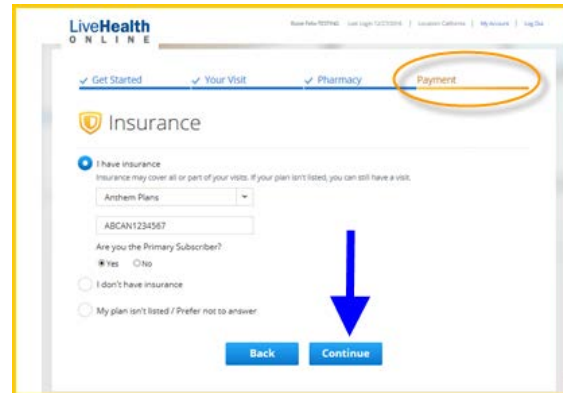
LiveHealth ONLINE

Rose Fela TESTING Last Login 12/27/2016 | Location California | My Account | Log Out

✓ Get Started ✓ Your Visit ✓ Pharmacy Payment

Insurance

I have insurance

Insurance may cover all or part of your visits. If your plan isn't listed, you can still have a visit.

Anthem Plans

ABCAN1234567

Are you the Primary Subscriber?

Yes No

I don't have insurance

My plan isn't listed / Prefer not to answer

Back Continue